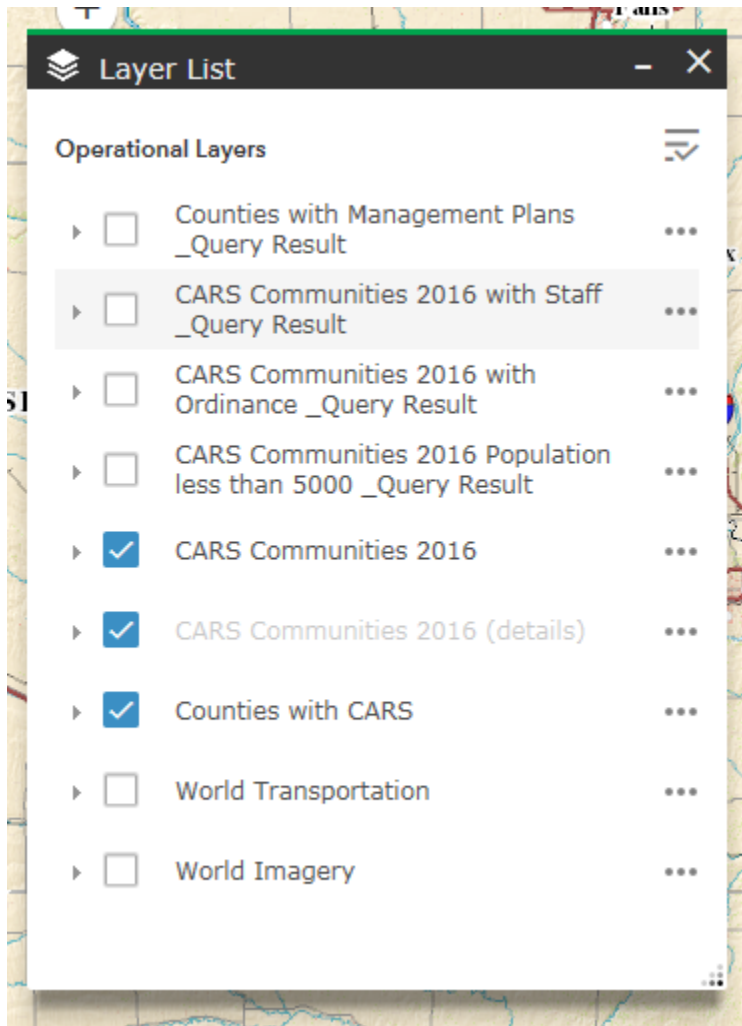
Layer List

Operational Layers

Counties with Management Plans _Query Result

CARS Communities 2016 with Staff _Query Result

CARS Communities 2016 with Ordinance _Query Result

CARS Communities 2016 Population less than 5000 _Query Result

CARS Communities 2016

CARS Communities 2016 (details)

Counties with CARS

World Transportation

World Imagery